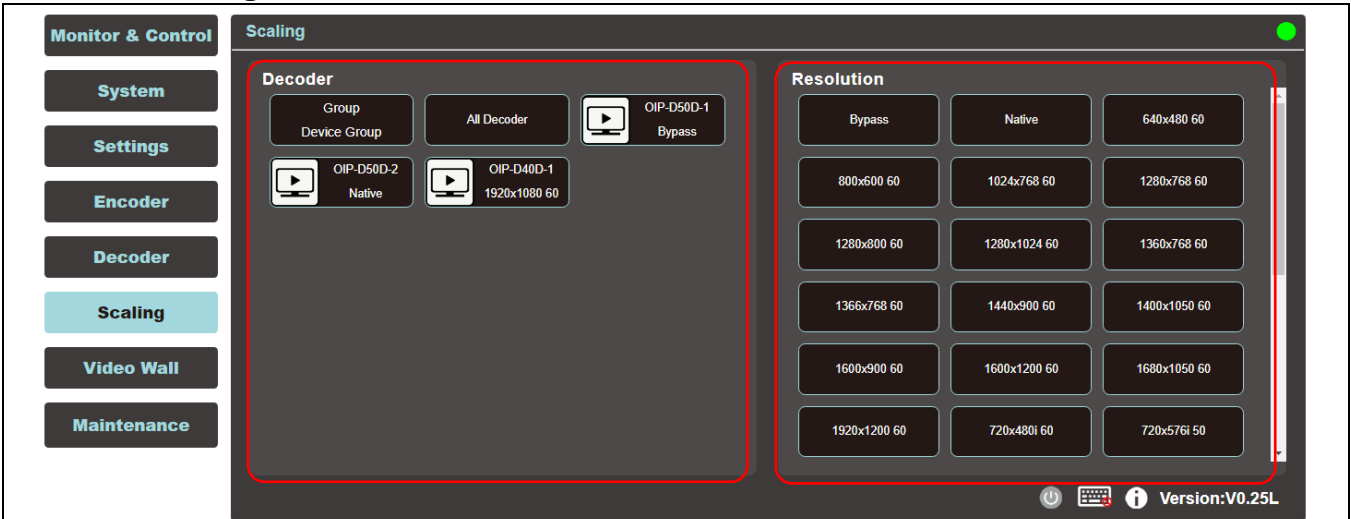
Monitor & Control

System

Settings

Encoder

Decoder

Scaling

Video Wall

Maintenance

Scaling

Decoder

Group
Device Group

All Decoder

OIP-D50D-1
Bypass

OIP-D50D-2
Native

OIP-D40D-1
1920x1080 60

Resolution

| Bypass | Native | 640x480 60 |
|---|---|---|
| 800x600 60 | 1024x768 60 | 1280x768 60 |
| 1280x800 60 | 1280x1024 60 | 1360x768 60 |
| 1366x768 60 | 1440x900 60 | 1400x1050 60 |
| 1600x900 60 | 1600x1200 60 | 1680x1050 60 |
| 1920x1200 60 | 720x480i 60 | 720x576i 50 |

Version:V0.25L